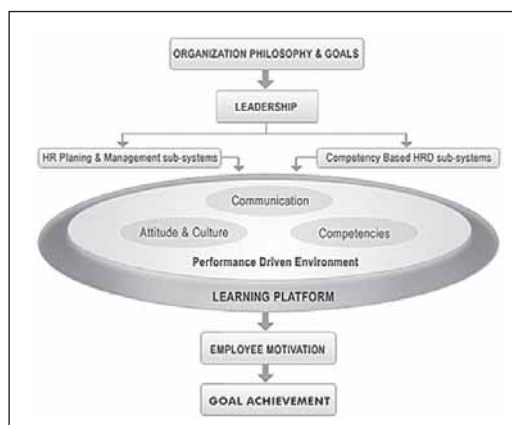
ORGANIZATION PHILOSOPHY & GOALS

LEADERSHIP

HR Planing & Management sub-systems

Competency Based HRD sub-systems

Communication

Attitude & Culture

Competencies

Performance Driven Environment

LEARNING PLATFORM

EMPLOYEE MOTIVATION

GOAL ACHIEVEMENT